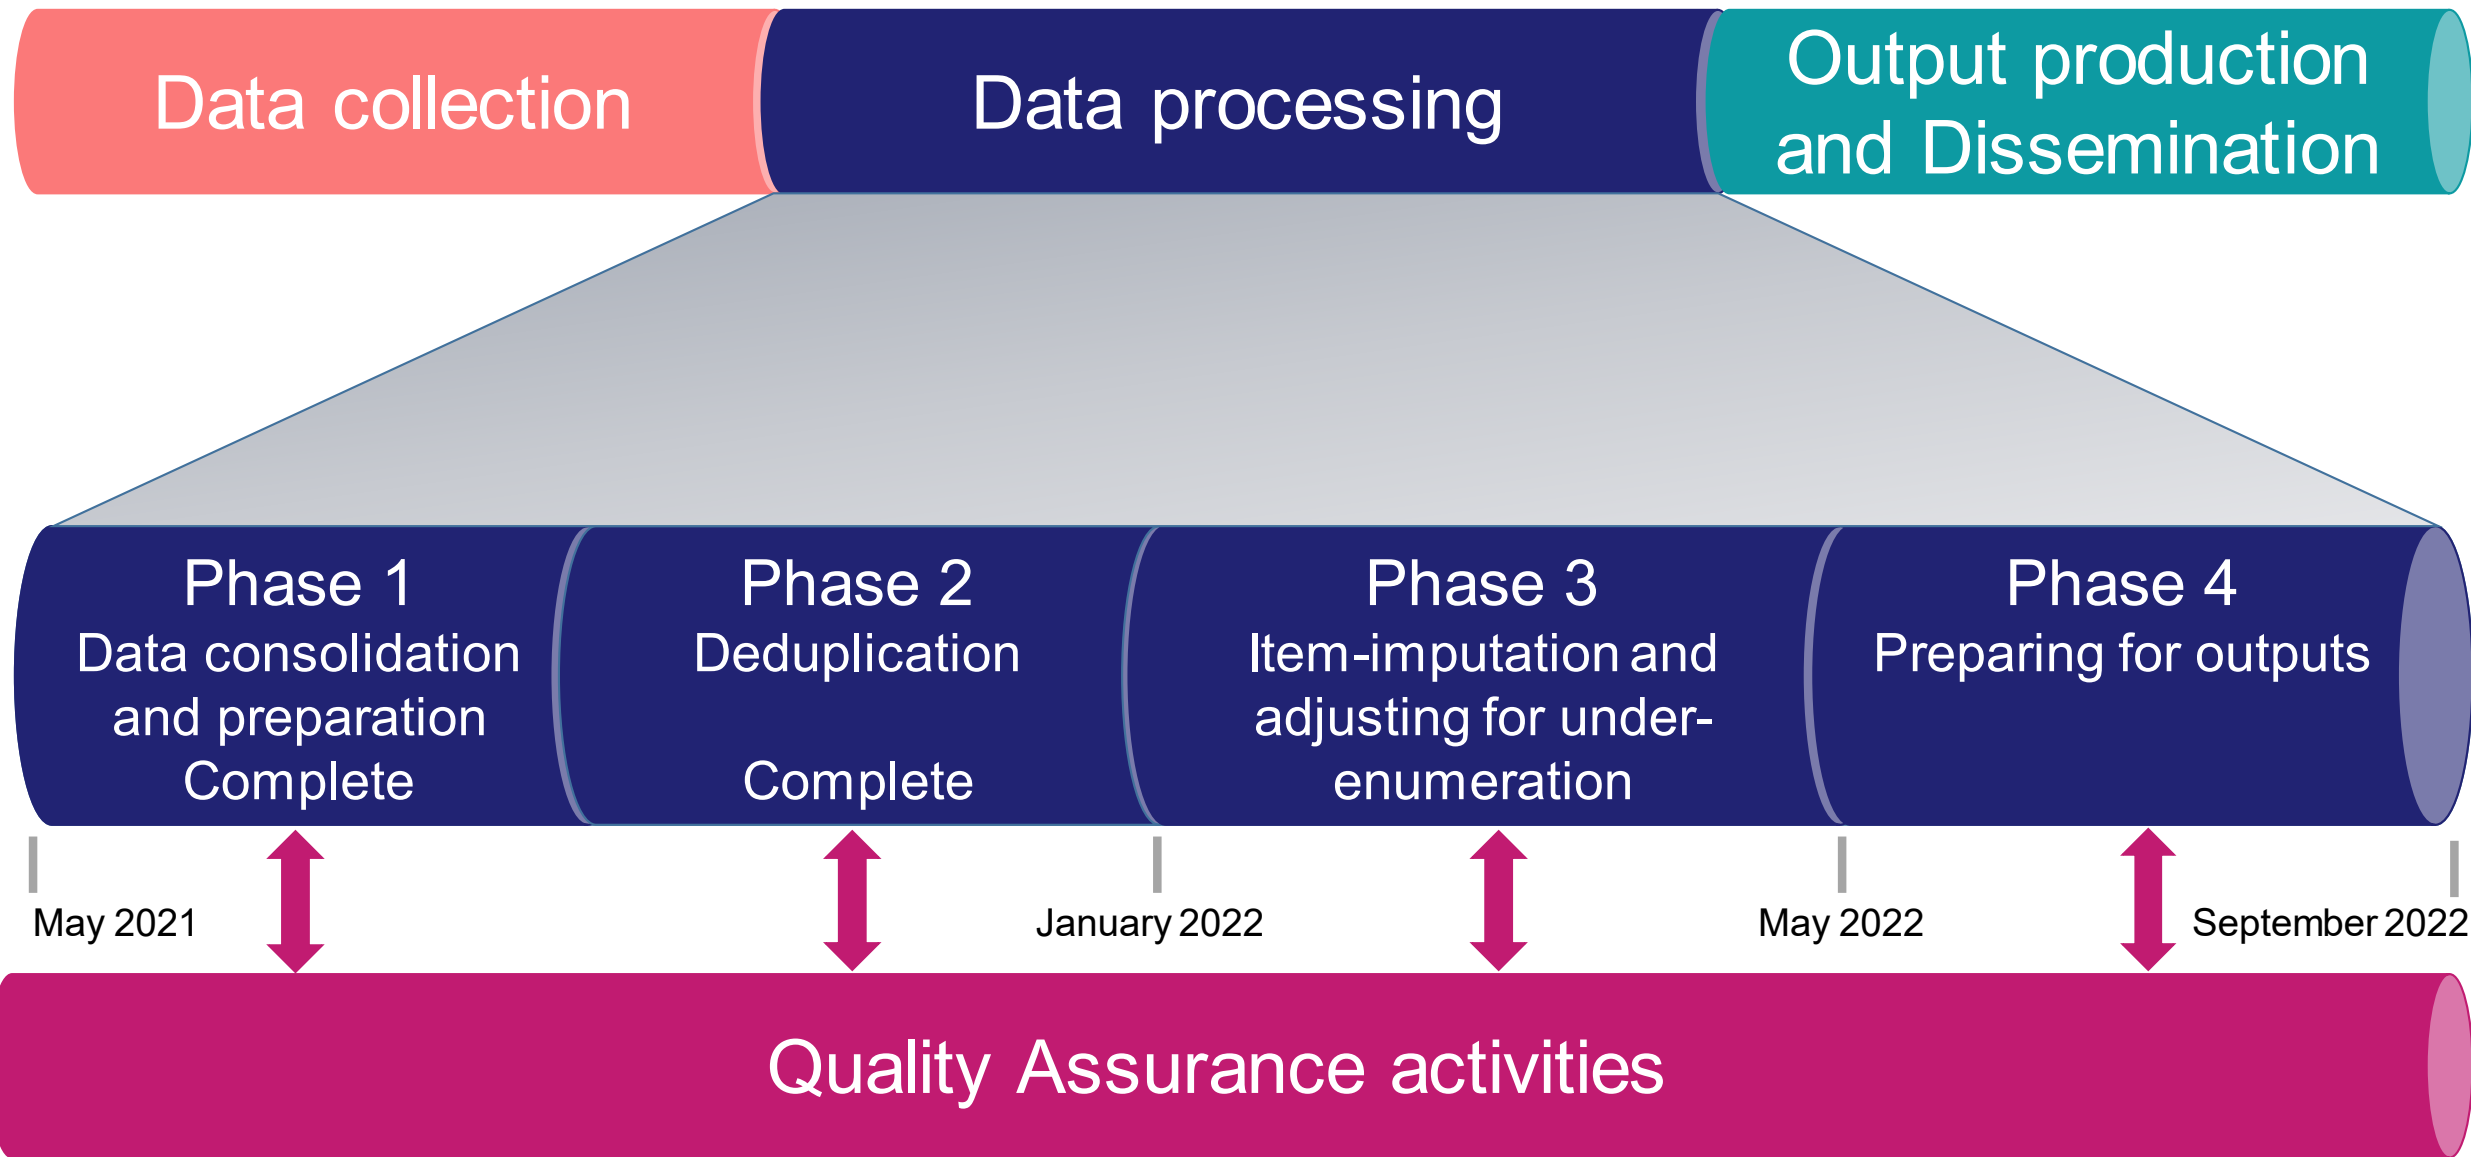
Data collection

Data processing

Output production and Dissemination

Phase 1
Data consolidation and preparation
Complete

Phase 2
Deduplication
Complete

Phase 3
Item-imputation and adjusting for under-enumeration

Phase 4
Preparing for outputs

May 2021

January 2022

May 2022

September 2022

Quality Assurance activities